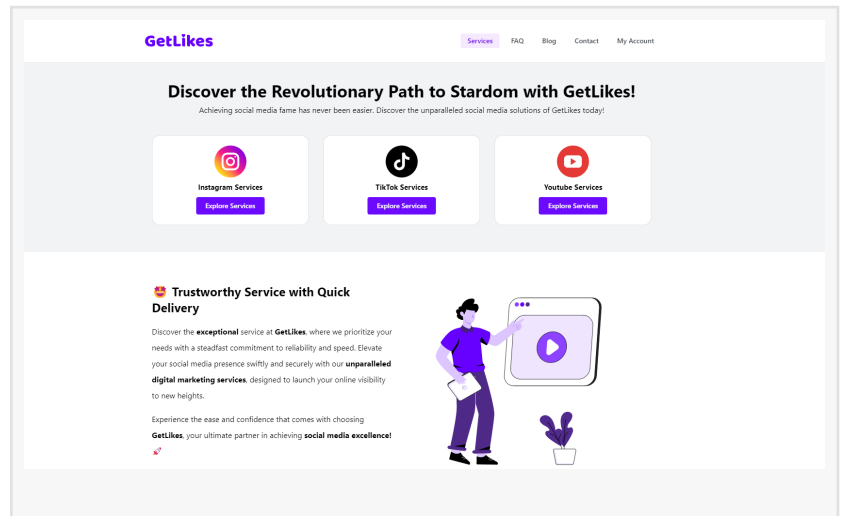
GetLikes

Services FAQ Blog Contact My Account

Discover the Revolutionary Path to Stardom with GetLikes!

Achieving social media fame has never been easier. Discover the unparalleled social media solutions of GetLikes today!

Instagram Services
Explore Services

TikTok Services
Explore Services

Youtube Services
Explore Services

🤩 Trustworthy Service with Quick Delivery

Discover the **exceptional** service at **GetLikes**, where we prioritize your needs with a steadfast commitment to reliability and speed. Elevate your social media presence swiftly and securely with our **unparalleled digital marketing services**, designed to launch your online visibility to new heights.

Experience the ease and confidence that comes with choosing **GetLikes**, your ultimate partner in achieving **social media excellence!** 🚀